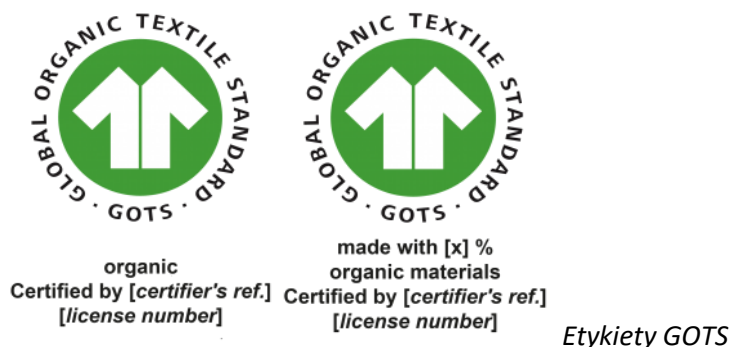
GLOBAL ORGANIC TEXTILE STANDARD
· GOTS ·

organic
Certified by [*certifier's ref.*]
[*license number*]

GLOBAL ORGANIC TEXTILE STANDARD
· GOTS ·

made with [x] %
organic materials
Certified by [*certifier's ref.*]
[*license number*]

*Etykiety GOTS*